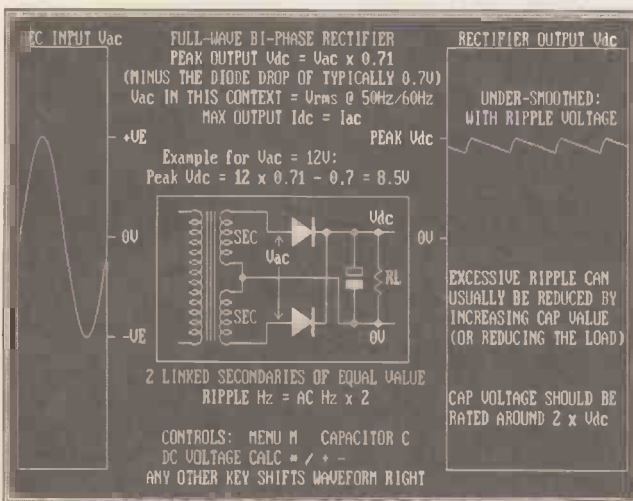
EC INPUT Vac

FULL-WAVE BI-PHASE RECTIFIER
PEAK OUTPUT Vdc = Vac x 0.71
(MINUS THE DIODE DROP OF TYPICALLY 0.7V)
Vac IN THIS CONTEXT = Vrms @ 50Hz/60Hz
MAX OUTPUT Idc = Iac

RECTIFIER OUTPUT Vdc

UNDER-SMOOTHED:
WITH RIPPLE VOLTAGE

+VE

PEAK Vdc

Example for Vac = 12V:
Peak Vdc = 12 x 0.71 - 0.7 = 8.5V

0V

SEC

Vac

SEC

Vdc

RL

0V

0V

-VE

EXCESSIVE RIPPLE CAN USUALLY BE REDUCED BY INCREASING CAP VALUE (OR REDUCING THE LOAD)

2 LINKED SECONDARIES OF EQUAL VALUE
RIPPLE Hz = AC Hz x 2

CAP VOLTAGE SHOULD BE RATED AROUND 2 x Vdc

CONTROLS: MENU M CAPACITOR C
DC VOLTAGE CALC = / + -
ANY OTHER KEY SHIFTS WAVEFORM RIGHT